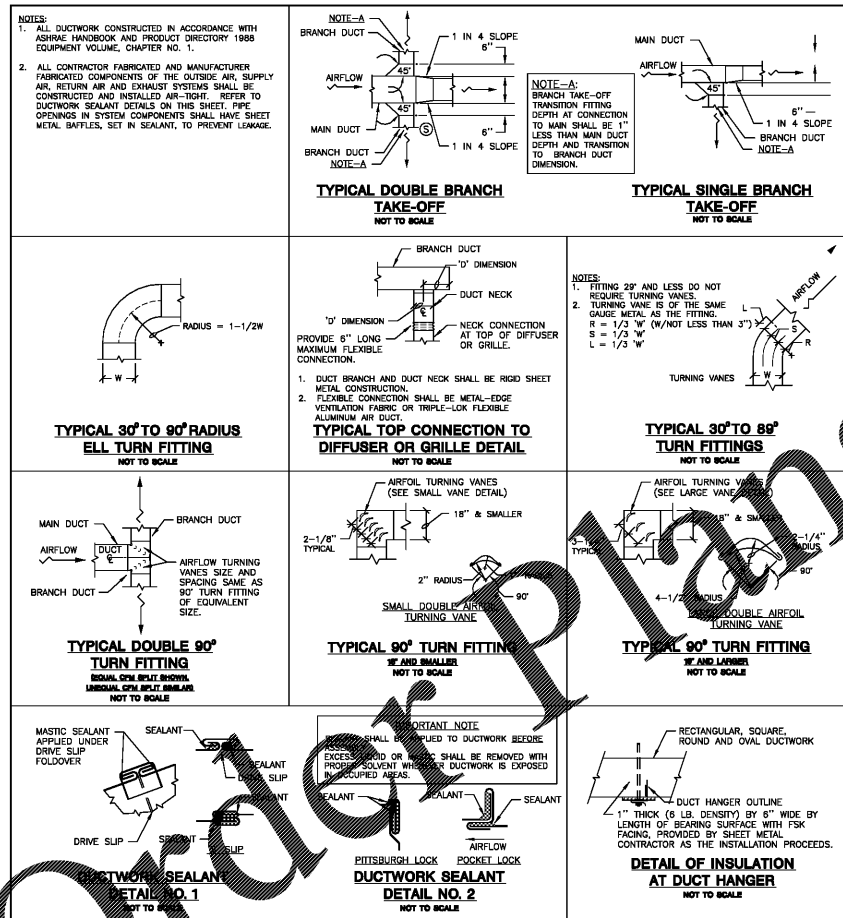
NOTES:
1. ALL DUCTWORK CONSTRUCTED IN ACCORDANCE WITH ASHRAE HANDBOOK AND PRODUCT DIRECTORY 1988 EQUIPMENT VOLUME, CHAPTER NO. 1.

2. ALL CONTRACTOR FABRICATED AND MANUFACTURER FABRICATED COMPONENTS OF THE OUTSIDE AIR, SUPPLY AIR, RETURN AIR AND EXHAUST SYSTEMS SHALL BE CONSTRUCTED AND INSTALLED AIR-TIGHT. REFER TO DUCTWORK SEALANT DETAILS ON THIS SHEET. PIPE OPENINGS IN SYSTEM COMPONENTS SHALL HAVE SHEET METAL BAFFLES, SET IN SEALANT, TO PREVENT LEAKAGE.

NOTE-A
BRANCH DUCT
1 IN 4 SLOPE
6"
AIRFLOW
45°
45°
MAIN DUCT
S
6"
1 IN 4 SLOPE
BRANCH DUCT
NOTE-A

NOTE-A:
BRANCH TAKE-OFF TRANSITION FITTING DEPTH AT CONNECTION TO MAIN SHALL BE 1" LESS THAN MAIN DUCT DEPTH AND TRANSITION TO BRANCH DUCT DIMENSION.

TYPICAL DOUBLE BRANCH TAKE-OFF
NOT TO SCALE

MAIN DUCT
AIRFLOW
45°
6"
1 IN 4 SLOPE
BRANCH DUCT
NOTE-A

TYPICAL SINGLE BRANCH TAKE-OFF
NOT TO SCALE

RADIUS = 1-1/2W
W

TYPICAL 30° TO 90° RADIUS ELL TURN FITTING
NOT TO SCALE

BRANCH DUCT
'D' DIMENSION
DUCT NECK
'D' DIMENSION
PROVIDE 6" LONG MAXIMUM FLEXIBLE CONNECTION.
NECK CONNECTION AT TOP OF DIFFUSER OR GRILLE.

1. DUCT BRANCH AND DUCT NECK SHALL BE RIGID SHEET METAL CONSTRUCTION.
2. FLEXIBLE CONNECTION SHALL BE METAL-EDGE VENTILATION FABRIC OR TRIPLE-LOK FLEXIBLE ALUMINUM AIR DUCT.

TYPICAL TOP CONNECTION TO DIFFUSER OR GRILLE DETAIL
NOT TO SCALE

NOTES:
1. FITTING 29° AND LESS DO NOT REQUIRE TURNING VANES.
2. TURNING VANE IS OF THE SAME GAUGE METAL AS THE FITTING.
R = 1/3 'W' (W/NOT LESS THAN 3")
S = 1/3 'W'
L = 1/3 'W'

AIRFLOW
L
S
R
TURNING VANES
W

TYPICAL 30° TO 89° TURN FITTINGS
NOT TO SCALE

MAIN DUCT
BRANCH DUCT
AIRFLOW
DUCT
BRANCH DUCT
AIRFLOW TURNING VANES SIZE AND SPACING SAME AS 90° TURN FITTING OF EQUIVALENT SIZE.

TYPICAL DOUBLE 90° TURN FITTING
(EQUAL CFM SPLIT SHOWN, UNEQUAL CFM SPLIT SIMILAR)
NOT TO SCALE

AIRFOIL TURNING VANES (SEE SMALL VANE DETAIL)
18" & SMALLER
2-1/8" TYPICAL
2" RADIUS
RADIUS
90°
SMALL DOUBLE AIRFOIL TURNING VANE

TYPICAL 90° TURN FITTING
18" AND SMALLER
NOT TO SCALE

AIRFOIL TURNING VANES (SEE LARGE VANE DETAIL)
18" & SMALLER
3-1/4" RADIUS
90°
4-1/2" RADIUS
LARGE DOUBLE AIRFOIL TURNING VANE

TYPICAL 90° TURN FITTING
18" AND LARGER
NOT TO SCALE

MASTIC SEALANT APPLIED UNDER DRIVE SLIP FOLDOVER
SEALANT
SEALANT
DRIVE SLIP
SEALANT
DRIVE SLIP
SEALANT
S SLIP

DUCTWORK SEALANT DETAIL NO. 1
NOT TO SCALE

IMPORTANT NOTE
SEALANT SHALL BE APPLIED TO DUCTWORK BEFORE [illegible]
EXCESS LIQUID OR MASTIC SHALL BE REMOVED WITH PROPER SOLVENT WHENEVER DUCTWORK IS EXPOSED IN OCCUPIED AREAS.

SEALANT
SEALANT
SEALANT
AIRFLOW
PITTSBURGH LOCK
POCKET LOCK

DUCTWORK SEALANT DETAIL NO. 2
NOT TO SCALE

RECTANGULAR, SQUARE, ROUND AND OVAL DUCTWORK
DUCT HANGER OUTLINE
1" THICK (6 LB. DENSITY) BY 6" WIDE BY LENGTH OF BEARING SURFACE WITH FSK FACING, PROVIDED BY SHEET METAL CONTRACTOR AS THE INSTALLATION PROCEEDS.

DETAIL OF INSULATION AT DUCT HANGER
NOT TO SCALE

Order Plan